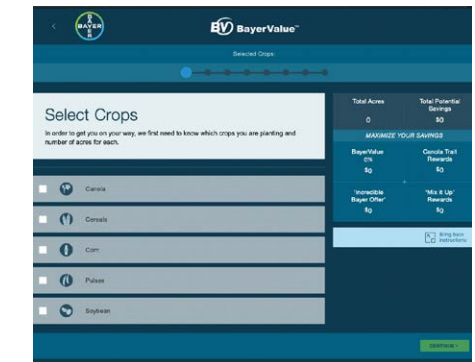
BAYER

BV BayerValue™

Selected Crops

Select Crops

In order to get you on your way, we first need to know which crops you are planting and number of acres for each.

Canola

Cereals

Corn

Pulses

Soybean

Total Acres
0

Total Potential Savings
$0

MAXIMIZE YOUR SAVINGS

BayerValue
0%
$0

Canola Trait Rewards
$0

'Incredible Bayer Offer'
$0

'Mix it Up' Rewards
$0

Bring back instructions

CONTINUE >